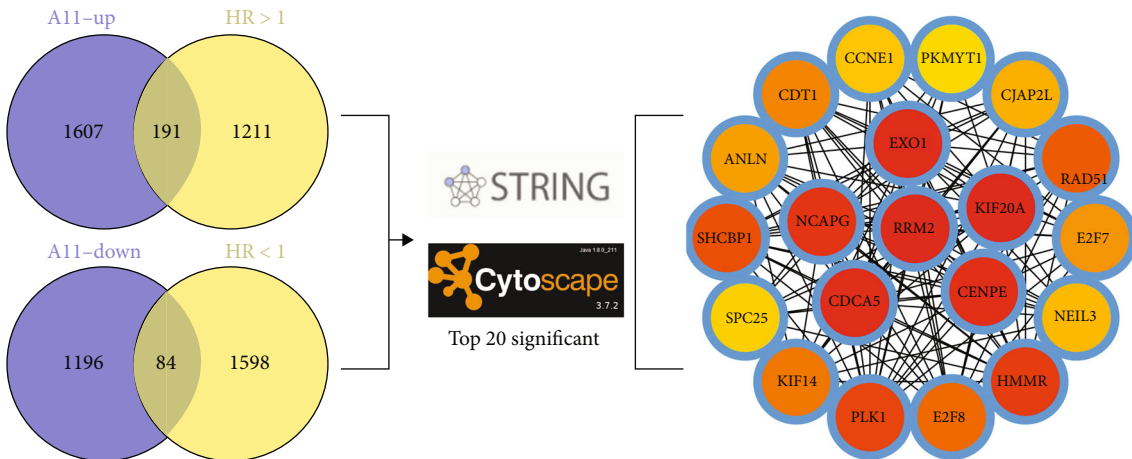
A11–up

HR > 1

1607

191

1211

A11–down

HR < 1

1196

84

1598

STRING

Java 1.8.0_211

Cytoscape

3.7.2

Top 20 significant

CCNE1

PKMYT1

CDT1

CJAP2L

EXO1

ANLN

RAD51

KIF20A

RRM2

NCAPG

SHCBP1

E2F7

CENPE

CDCA5

SPC25

NEIL3

HMMR

KIF14

PLK1

E2F8